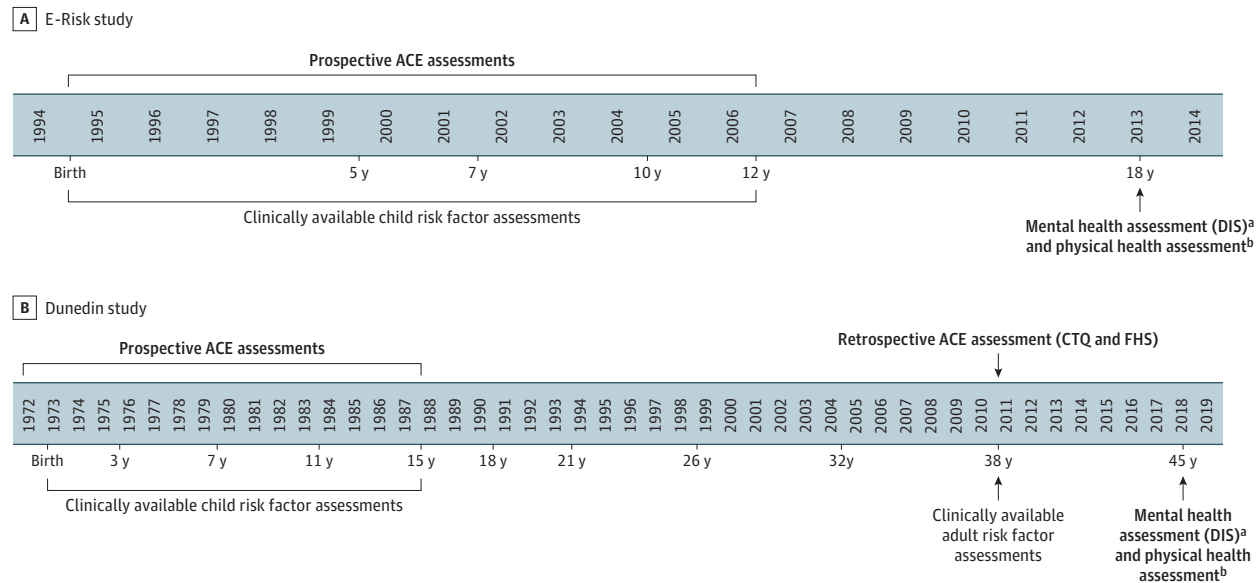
A E-Risk study

Prospective ACE assessments

1994 1995 1996 1997 1998 1999 2000 2001 2002 2003 2004 2005 2006 2007 2008 2009 2010 2011 2012 2013 2014

Birth 5 y 7 y 10 y 12 y 18 y

Clinically available child risk factor assessments

Mental health assessment (DIS)$^{a}$ and physical health assessment$^{b}$

B Dunedin study

Prospective ACE assessments

Retrospective ACE assessment (CTQ and FHS)

1972 1973 1974 1975 1976 1977 1978 1979 1980 1981 1982 1983 1984 1985 1986 1987 1988 1989 1990 1991 1992 1993 1994 1995 1996 1997 1998 1999 2000 2001 2002 2003 2004 2005 2006 2007 2008 2009 2010 2011 2012 2013 2014 2015 2016 2017 2018 2019

Birth 3 y 7 y 11 y 15 y 18 y 21 y 26 y 32y 38 y 45 y

Clinically available child risk factor assessments

Clinically available adult risk factor assessments

Mental health assessment (DIS)$^{a}$ and physical health assessment$^{b}$